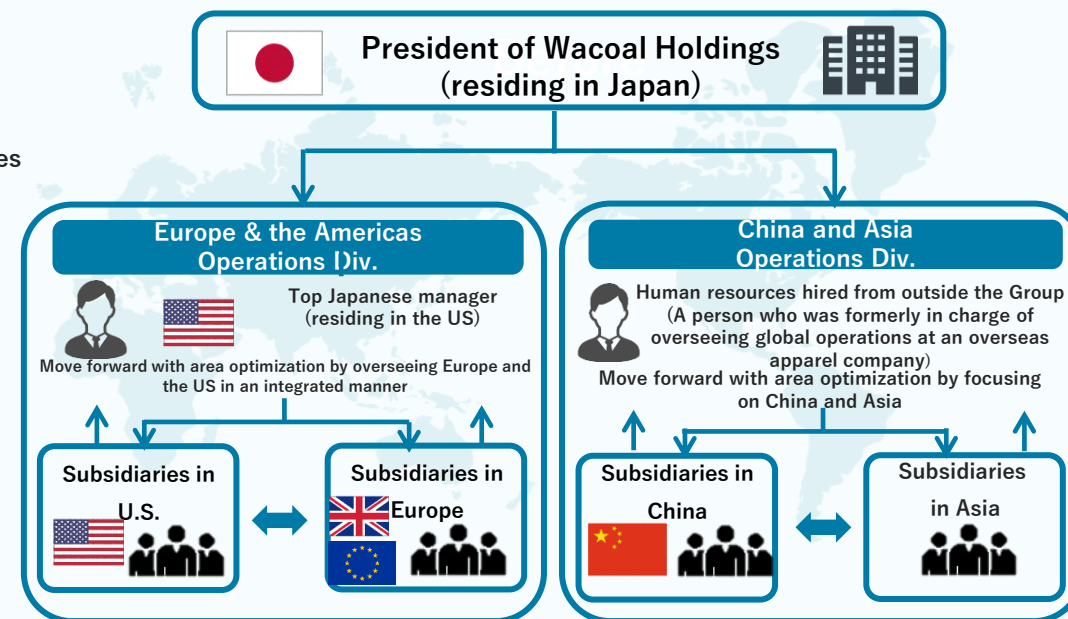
es

President of Wacoal Holdings
(residing in Japan)

Europe & the Americas Operations Div.

Top Japanese manager
(residing in the US)

Move forward with area optimization by overseeing Europe and the US in an integrated manner

Subsidiaries in U.S.

Subsidiaries in Europe

China and Asia Operations Div.

Human resources hired from outside the Group
(A person who was formerly in charge of overseeing global operations at an overseas apparel company)

Move forward with area optimization by focusing on China and Asia

Subsidiaries in China

Subsidiaries in Asia